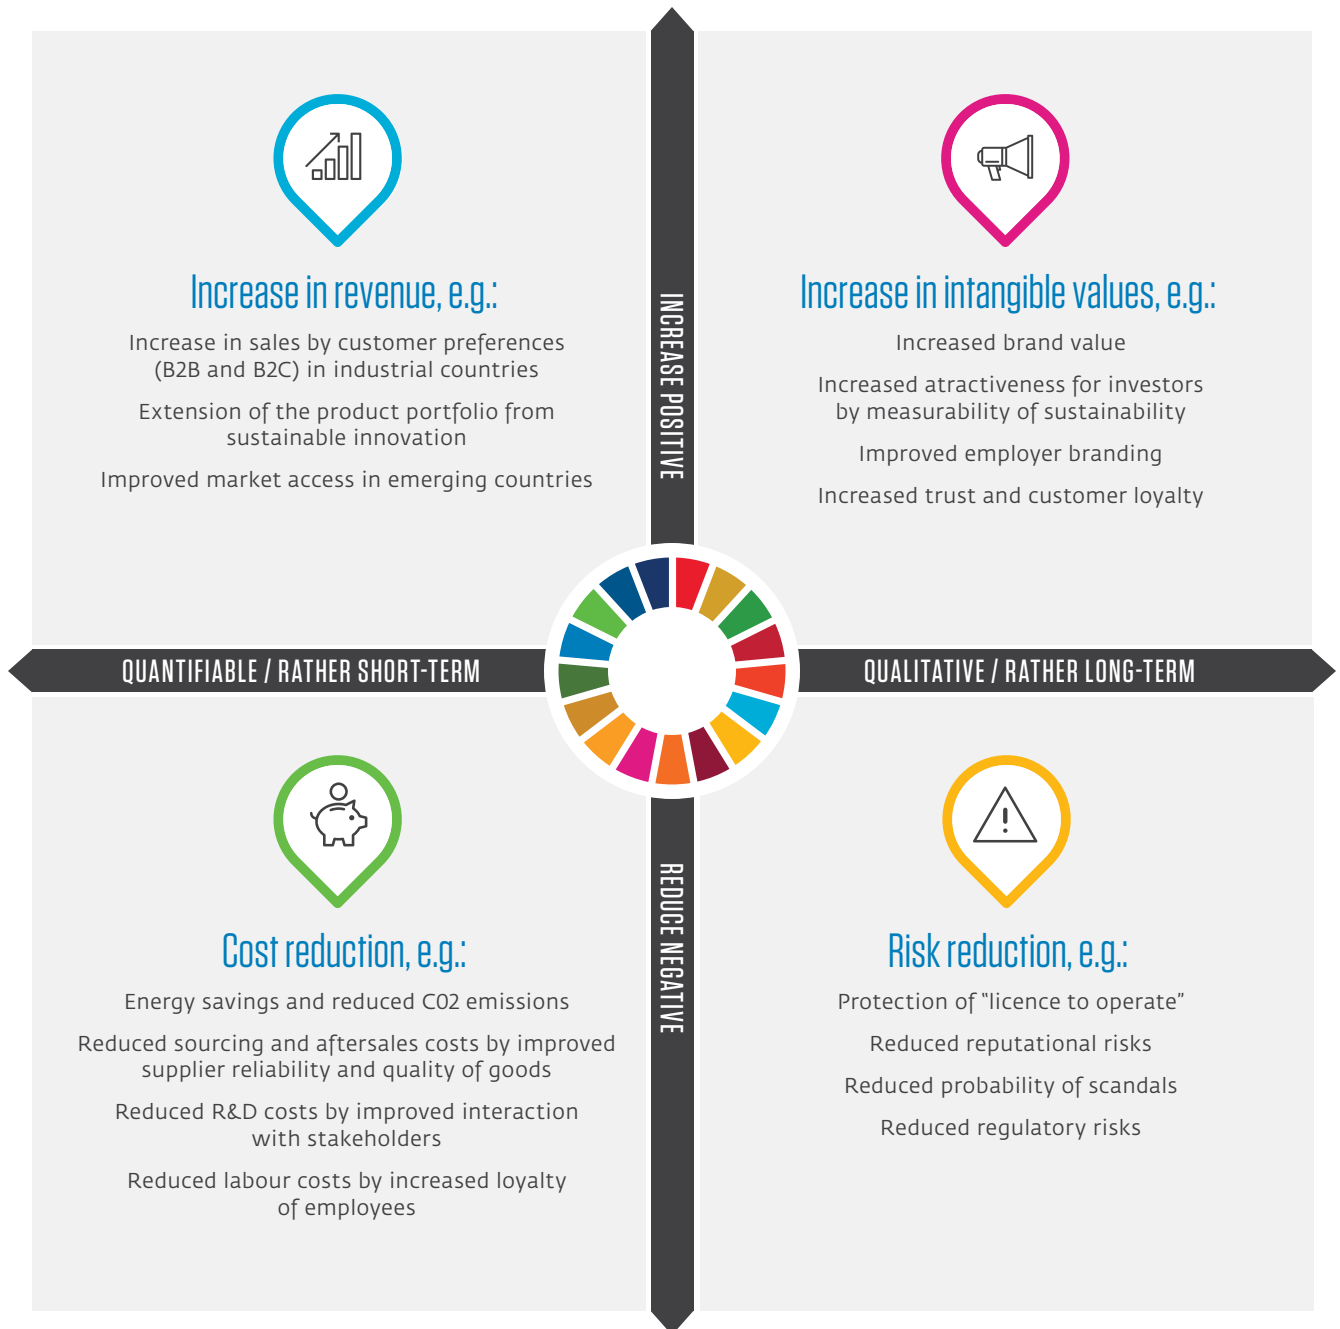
Increase in revenue, e.g.:

Increase in sales by customer preferences (B2B and B2C) in industrial countries

Extension of the product portfolio from sustainable innovation

Improved market access in emerging countries

INCREASE POSITIVE

Increase in intangible values, e.g.:

Increased brand value

Increased atractiveness for investors by measurability of sustainability

Improved employer branding

Increased trust and customer loyalty

QUANTIFIABLE / RATHER SHORT-TERM

QUALITATIVE / RATHER LONG-TERM

Cost reduction, e.g.:

Energy savings and reduced C02 emissions

Reduced sourcing and aftersales costs by improved supplier reliability and quality of goods

Reduced R&D costs by improved interaction with stakeholders

Reduced labour costs by increased loyalty of employees

REDUCE NEGATIVE

Risk reduction, e.g.:

Protection of “licence to operate”

Reduced reputational risks

Reduced probability of scandals

Reduced regulatory risks